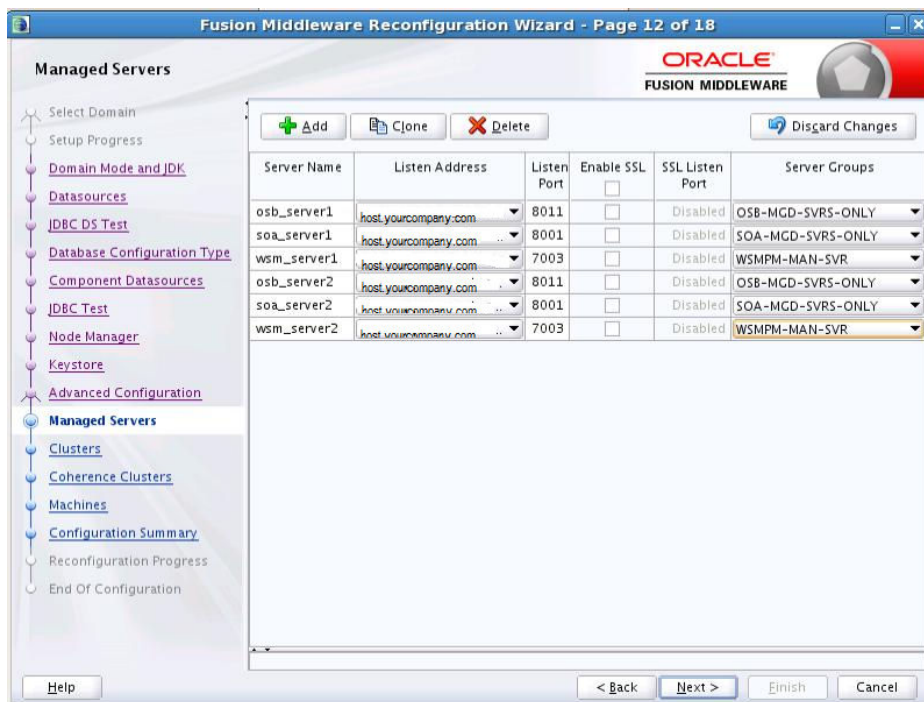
Fusion Middleware Reconfiguration Wizard - Page 12 of 18

Managed Servers

ORACLE
FUSION MIDDLEWARE

Select Domain
Setup Progress
Domain Mode and JDK
Datasources
JDBC DS Test
Database Configuration Type
Component Datasources
JDBC Test
Node Manager
Keystore
Advanced Configuration
Managed Servers
Clusters
Coherence Clusters
Machines
Configuration Summary
Reconfiguration Progress
End Of Configuration

Add Clone Delete Discard Changes

| Server Name | Listen Address | Listen Port | Enable SSL | SSL Listen Port | Server Groups |
|---|---|---|---|---|---|
| osb_server1 | host.yourcompany.com | 8011 | | Disabled | OSB-MGD-SVRS-ONLY |
| soa_server1 | host.yourcompany.com | 8001 | | Disabled | SOA-MGD-SVRS-ONLY |
| wsm_server1 | host.yourcompany.com | 7003 | | Disabled | WSMPM-MAN-SVR |
| osb_server2 | host.yourcompany.com | 8011 | | Disabled | OSB-MGD-SVRS-ONLY |
| soa_server2 | host.yourcompany.com | 8001 | | Disabled | SOA-MGD-SVRS-ONLY |
| wsm_server2 | host.yourcompany.com | 7003 | | Disabled | WSMPM-MAN-SVR |

Help < Back Next > Finish Cancel